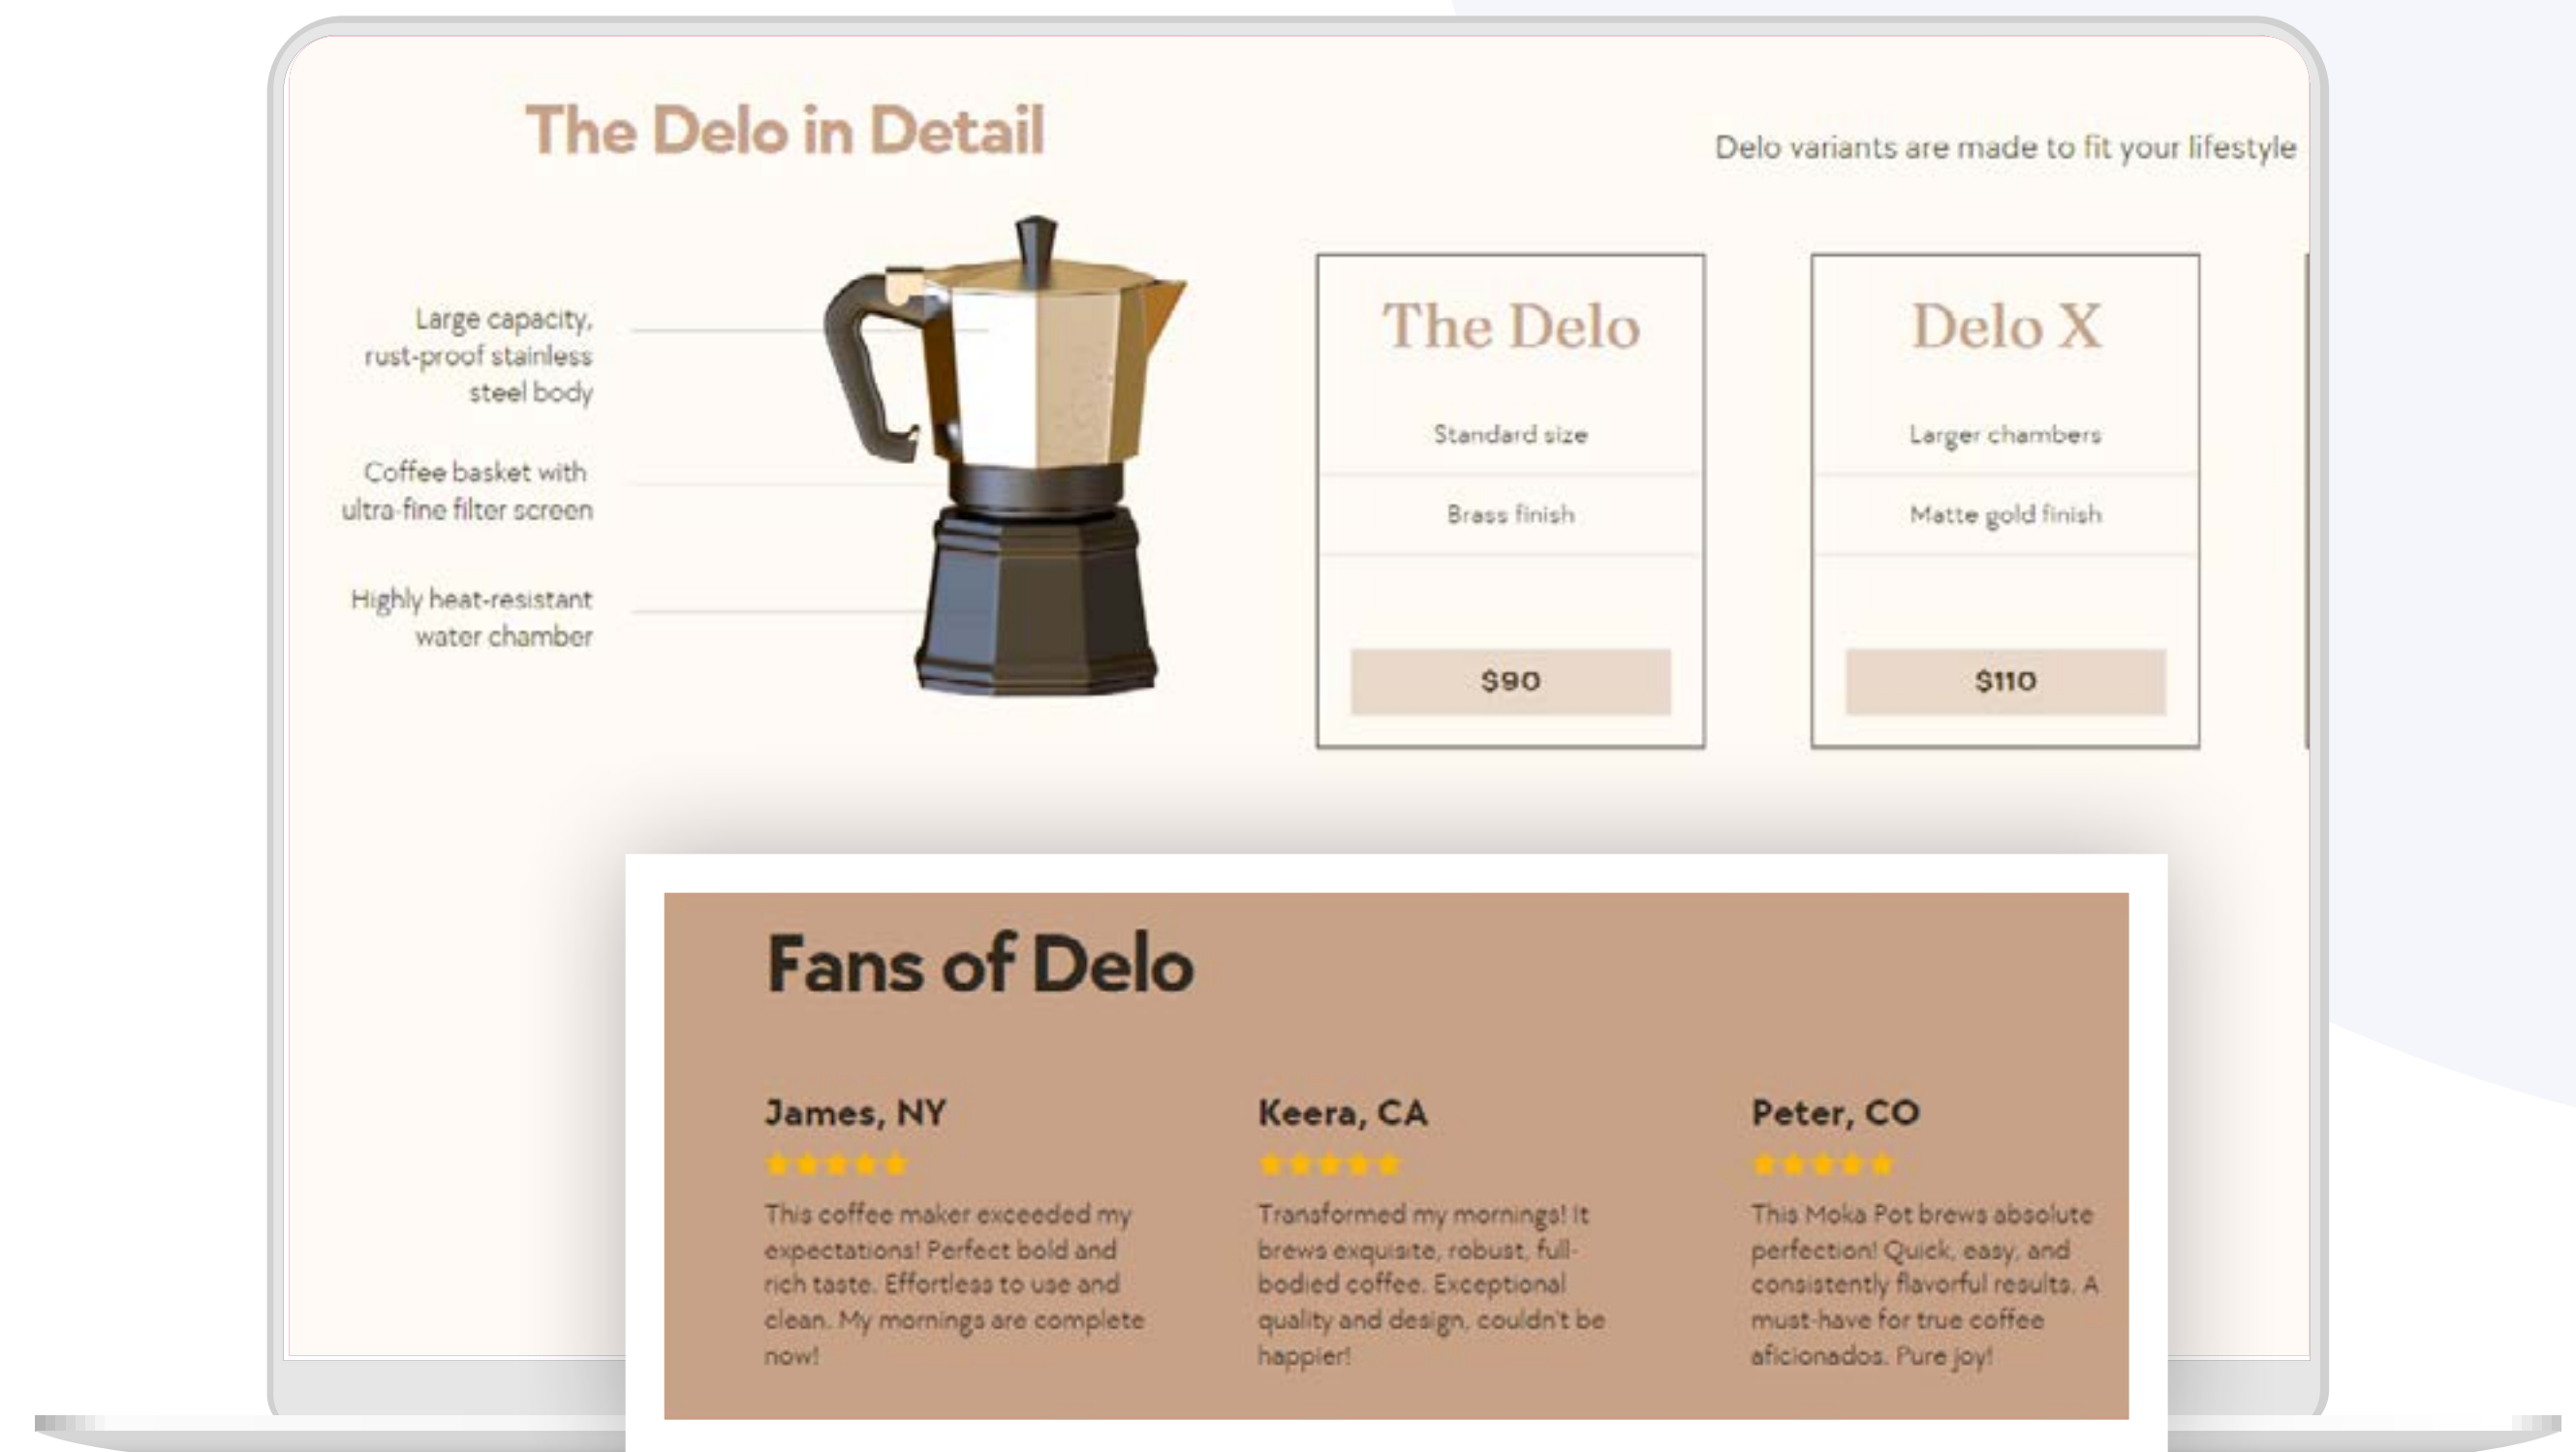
The Delo in Detail

Delo variants are made to fit your lifestyle

Large capacity, rust-proof stainless steel body

Coffee basket with ultra-fine filter screen

Highly heat-resistant water chamber

The Delo

Standard size

Brass finish

$90

Delo X

Larger chambers

Matte gold finish

$110

Fans of Delo

James, NY

This coffee maker exceeded my expectations! Perfect bold and rich taste. Effortless to use and clean. My mornings are complete now!

Keera, CA

Transformed my mornings! It brews exquisite, robust, full-bodied coffee. Exceptional quality and design, couldn't be happier!

Peter, CO

This Moka Pot brews absolute perfection! Quick, easy, and consistently flavorful results. A must-have for true coffee aficionados. Pure joy!